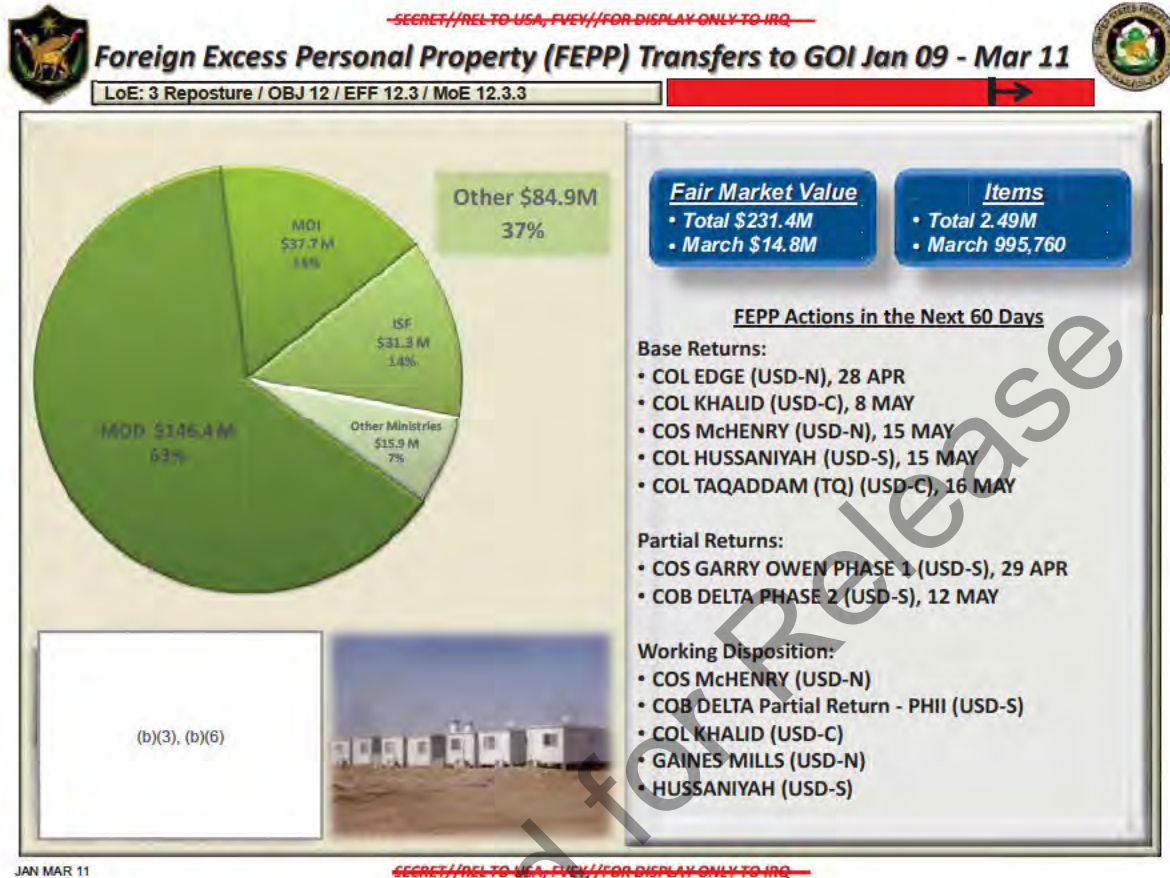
SECRET//REL TO USA, FVEY//FOR DISPLAY ONLY TO IRQ

Foreign Excess Personal Property (FEPP) Transfers to GOI Jan 09 - Mar 11

LoE: 3 Reposture / OBJ 12 / EFF 12.3 / MoE 12.3.3

Other $84.9M 37%

MOI $37.7 M 16%

ISF $31.3 M 14%

Other Ministries $15.9 M 7%

MOD $146.4 M 63%

Fair Market Value
• Total $231.4M
• March $14.8M

Items
• Total 2.49M
• March 995,760

FEPP Actions in the Next 60 Days

Base Returns:
• COL EDGE (USD-N), 28 APR
• COL KHALID (USD-C), 8 MAY
• COS McHENRY (USD-N), 15 MAY
• COL HUSSANIYAH (USD-S), 15 MAY
• COL TAQADDAM (TQ) (USD-C), 16 MAY

Partial Returns:
• COS GARRY OWEN PHASE 1 (USD-S), 29 APR
• COB DELTA PHASE 2 (USD-S), 12 MAY

Working Disposition:
• COS McHENRY (USD-N)
• COB DELTA Partial Return - PHII (USD-S)
• COL KHALID (USD-C)
• GAINES MILLS (USD-N)
• HUSSANIYAH (USD-S)

(b)(3), (b)(6)

Approved for Release

JAN MAR 11

SECRET//REL TO USA, FVEY//FOR DISPLAY ONLY TO IRQ